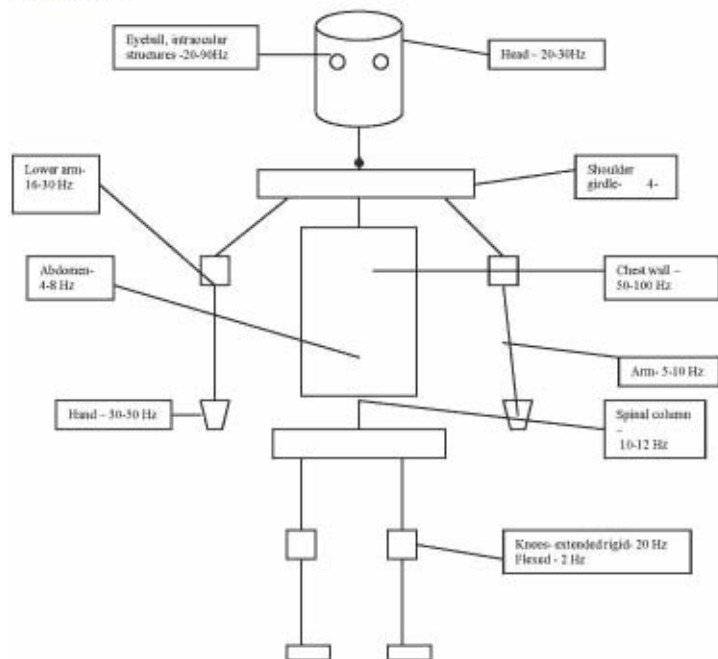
Eyeball, intraocular structures -20-90Hz

Head – 20-30Hz

Lower arm- 16-30 Hz

Shoulder girdle- 4-

Abdomen- 4-8 Hz

Chest wall – 50-100 Hz

Arm- 5-10 Hz

Hand – 30-50 Hz

Spinal column – 10-12 Hz

Knees- extended rigid- 20 Hz Flexed - 2 Hz